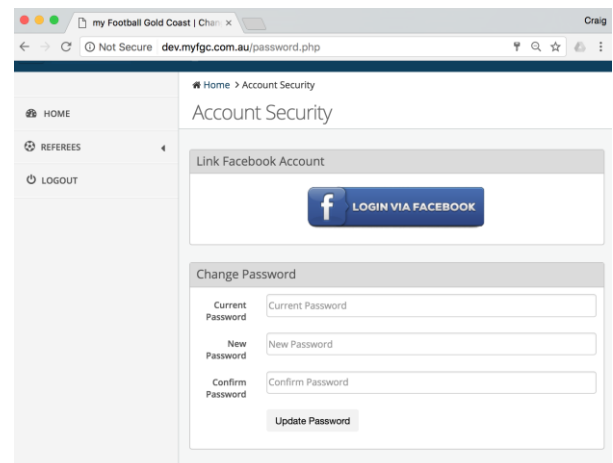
my Football Gold Coast | Chan ×

Craig

Not Secure dev.myfgc.com.au/password.php

Home > Account Security

Account Security

HOME

REFEREES

LOGOUT

Link Facebook Account

f LOGIN VIA FACEBOOK

Change Password

Current Password | Current Password

New Password | New Password

Confirm Password | Confirm Password

Update Password